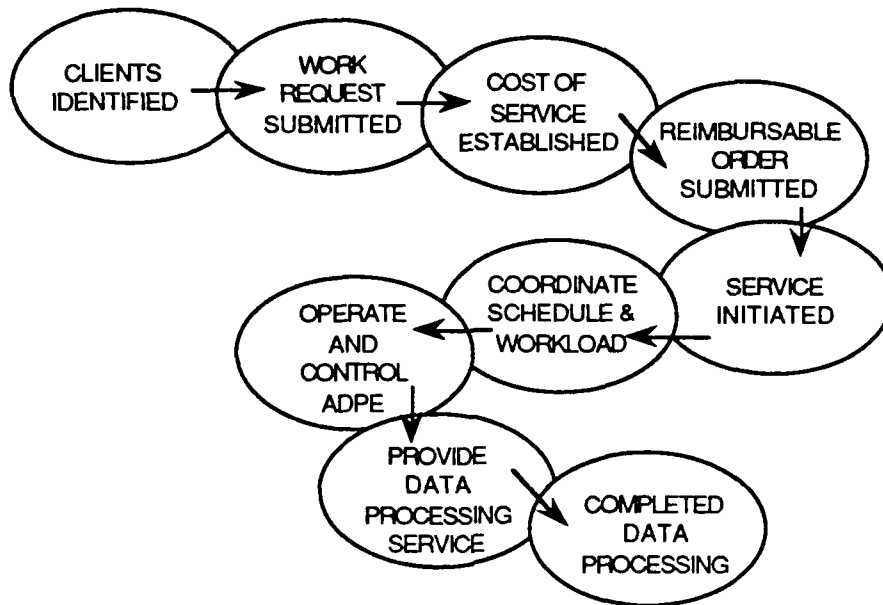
CLIENTS IDENTIFIED

WORK REQUEST SUBMITTED

COST OF SERVICE ESTABLISHED

REIMBURSABLE ORDER SUBMITTED

SERVICE INITIATED

COORDINATE SCHEDULE & WORKLOAD

OPERATE AND CONTROL ADPE

PROVIDE DATA PROCESSING SERVICE

COMPLETED DATA PROCESSING